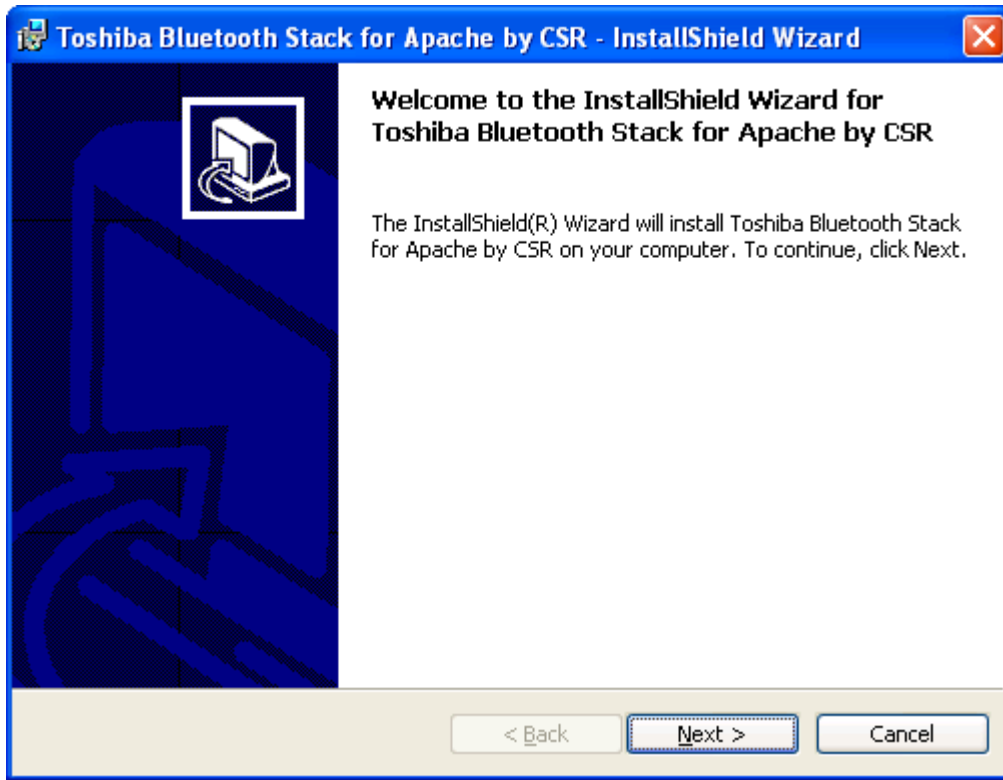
Toshiba Bluetooth Stack for Apache by CSR - InstallShield Wizard

Welcome to the InstallShield Wizard for Toshiba Bluetooth Stack for Apache by CSR

The InstallShield(R) Wizard will install Toshiba Bluetooth Stack for Apache by CSR on your computer. To continue, click Next.

< Back
Next >
Cancel